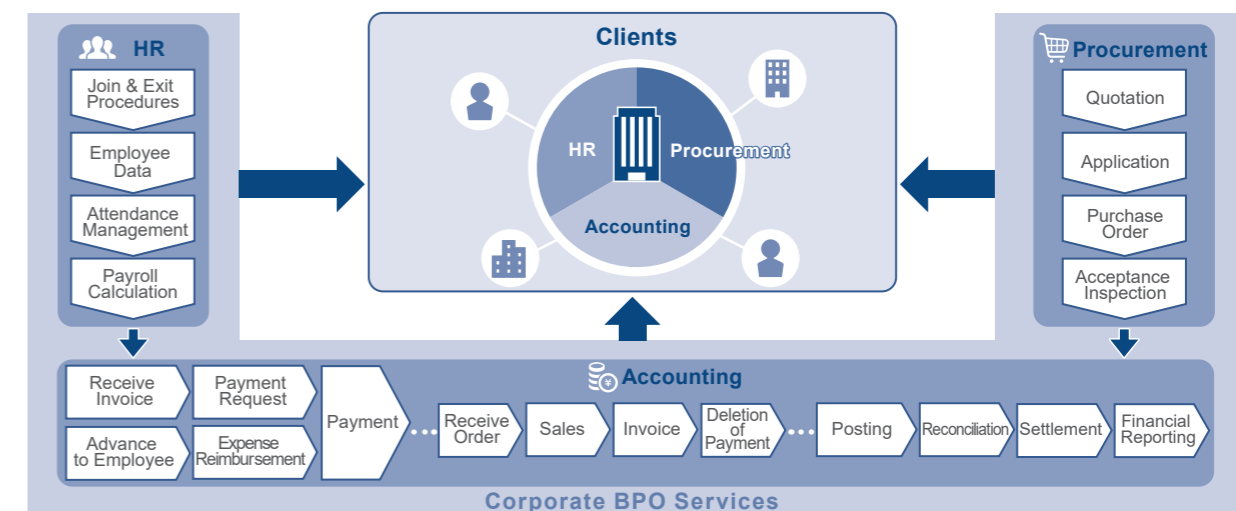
HR

Join & Exit Procedures

Employee Data

Attendance Management

Payroll Calculation

Clients

HR

Procurement

Accounting

Procurement

Quotation

Application

Purchase Order

Acceptance Inspection

Accounting

Receive Invoice

Payment Request

Advance to Employee

Expense Reimbursement

Payment

Receive Order

Sales

Invoice

Deletion of Payment

Posting

Reconciliation

Settlement

Financial Reporting

Corporate BPO Services